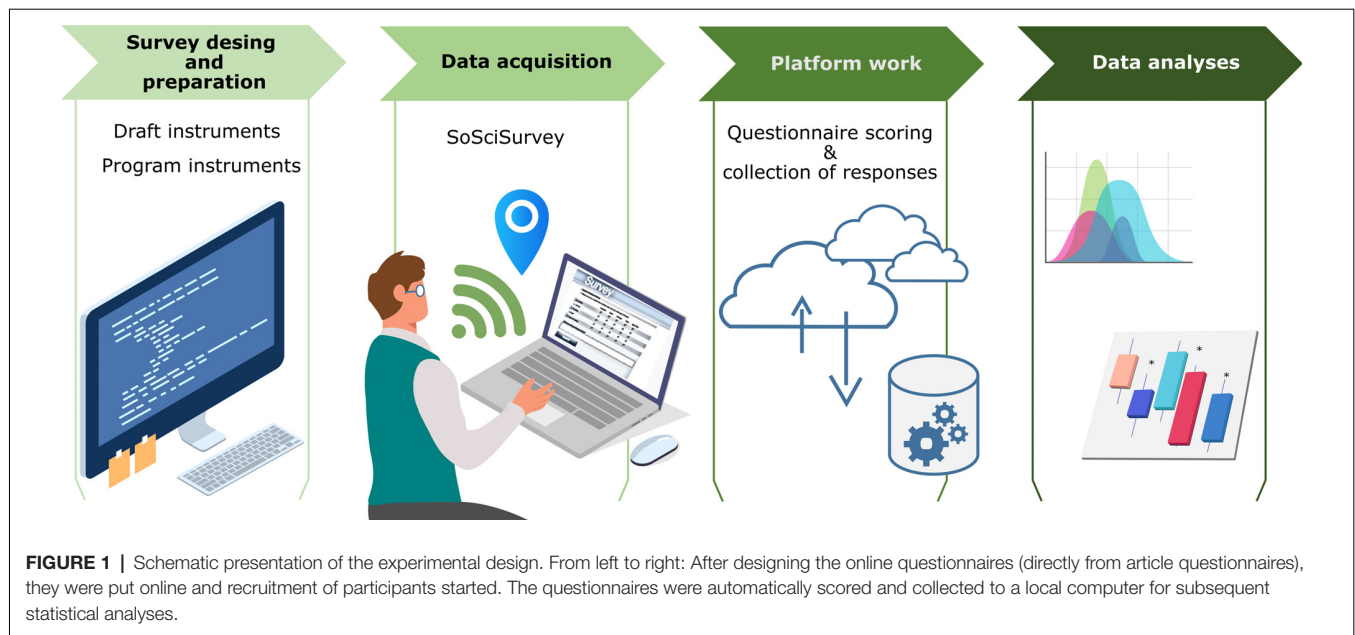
Survey desing and preparation

Draft instruments

Program instruments

Data acquisition

SoSciSurvey

Survey

Platform work

Questionnaire scoring & collection of responses

Data analyses

*

*

*

FIGURE 1 | Schematic presentation of the experimental design. From left to right: After designing the online questionnaires (directly from article questionnaires), they were put online and recruitment of participants started. The questionnaires were automatically scored and collected to a local computer for subsequent statistical analyses.